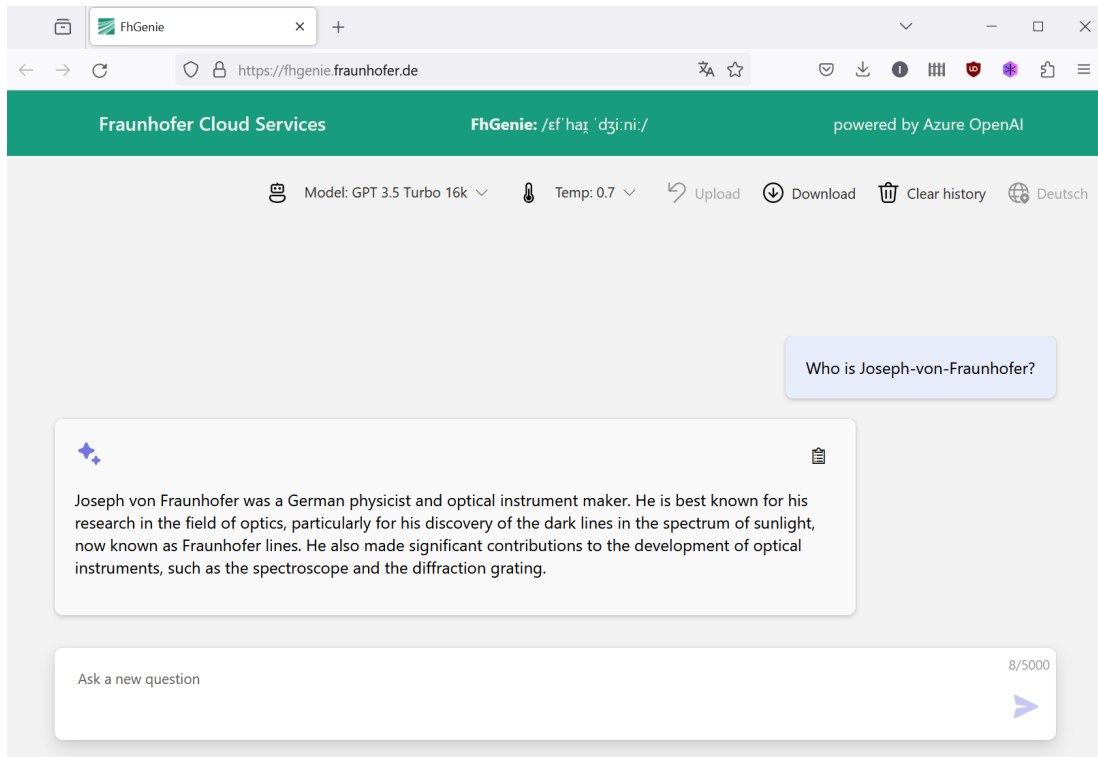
FhGenie

https://fhgenie.fraunhofer.de

Fraunhofer Cloud Services

FhGenie: /ɛfˈhaɪ ˈdʒiːniː/

powered by Azure OpenAI

Model: GPT 3.5 Turbo 16k

Temp: 0.7

Upload

Download

Clear history

Deutsch

Who is Joseph-von-Fraunhofer?

Joseph von Fraunhofer was a German physicist and optical instrument maker. He is best known for his research in the field of optics, particularly for his discovery of the dark lines in the spectrum of sunlight, now known as Fraunhofer lines. He also made significant contributions to the development of optical instruments, such as the spectroscope and the diffraction grating.

8/5000

Ask a new question